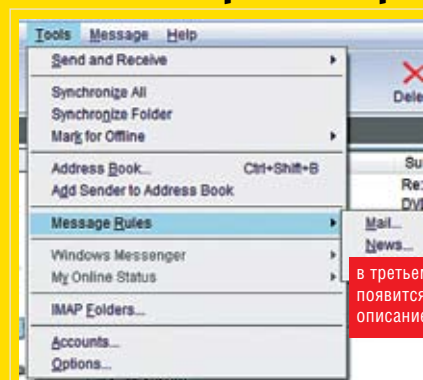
Tools Message Help

Send and Receive

Synchronize All
Synchronize Folder
Mark for Offline

Address Book... Ctrl+Shift+B
Add Sender to Address Book

Message Rules

Windows Messenger
My Online Status

IMAP Folders...

Accounts...
Options...

Mail...
News...

Dele

Su
Re:
DVI

в третьем
появится
описание